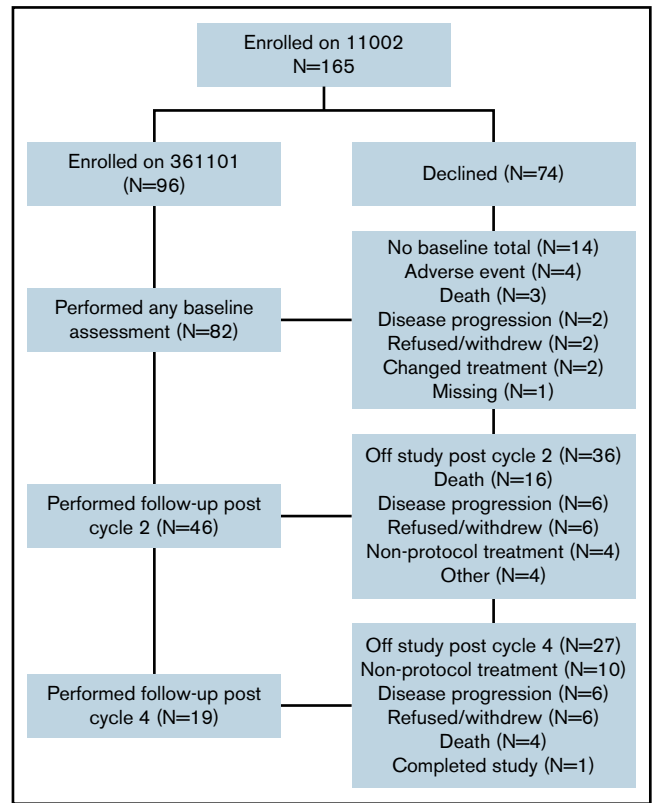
Enrolled on 11002
N=165

Enrolled on 361101
(N=96)

Declined (N=74)

No baseline total (N=14)
Adverse event (N=4)
Death (N=3)
Disease progression (N=2)
Refused/withdrew (N=2)
Changed treatment (N=2)
Missing (N=1)

Performed any baseline assessment (N=82)

Off study post cycle 2 (N=36)
Death (N=16)
Disease progression (N=6)
Refused/withdrew (N=6)
Non-protocol treatment (N=4)
Other (N=4)

Performed follow-up post cycle 2 (N=46)

Off study post cycle 4 (N=27)
Non-protocol treatment (N=10)
Disease progression (N=6)
Refused/withdrew (N=6)
Death (N=4)
Completed study (N=1)

Performed follow-up post cycle 4 (N=19)